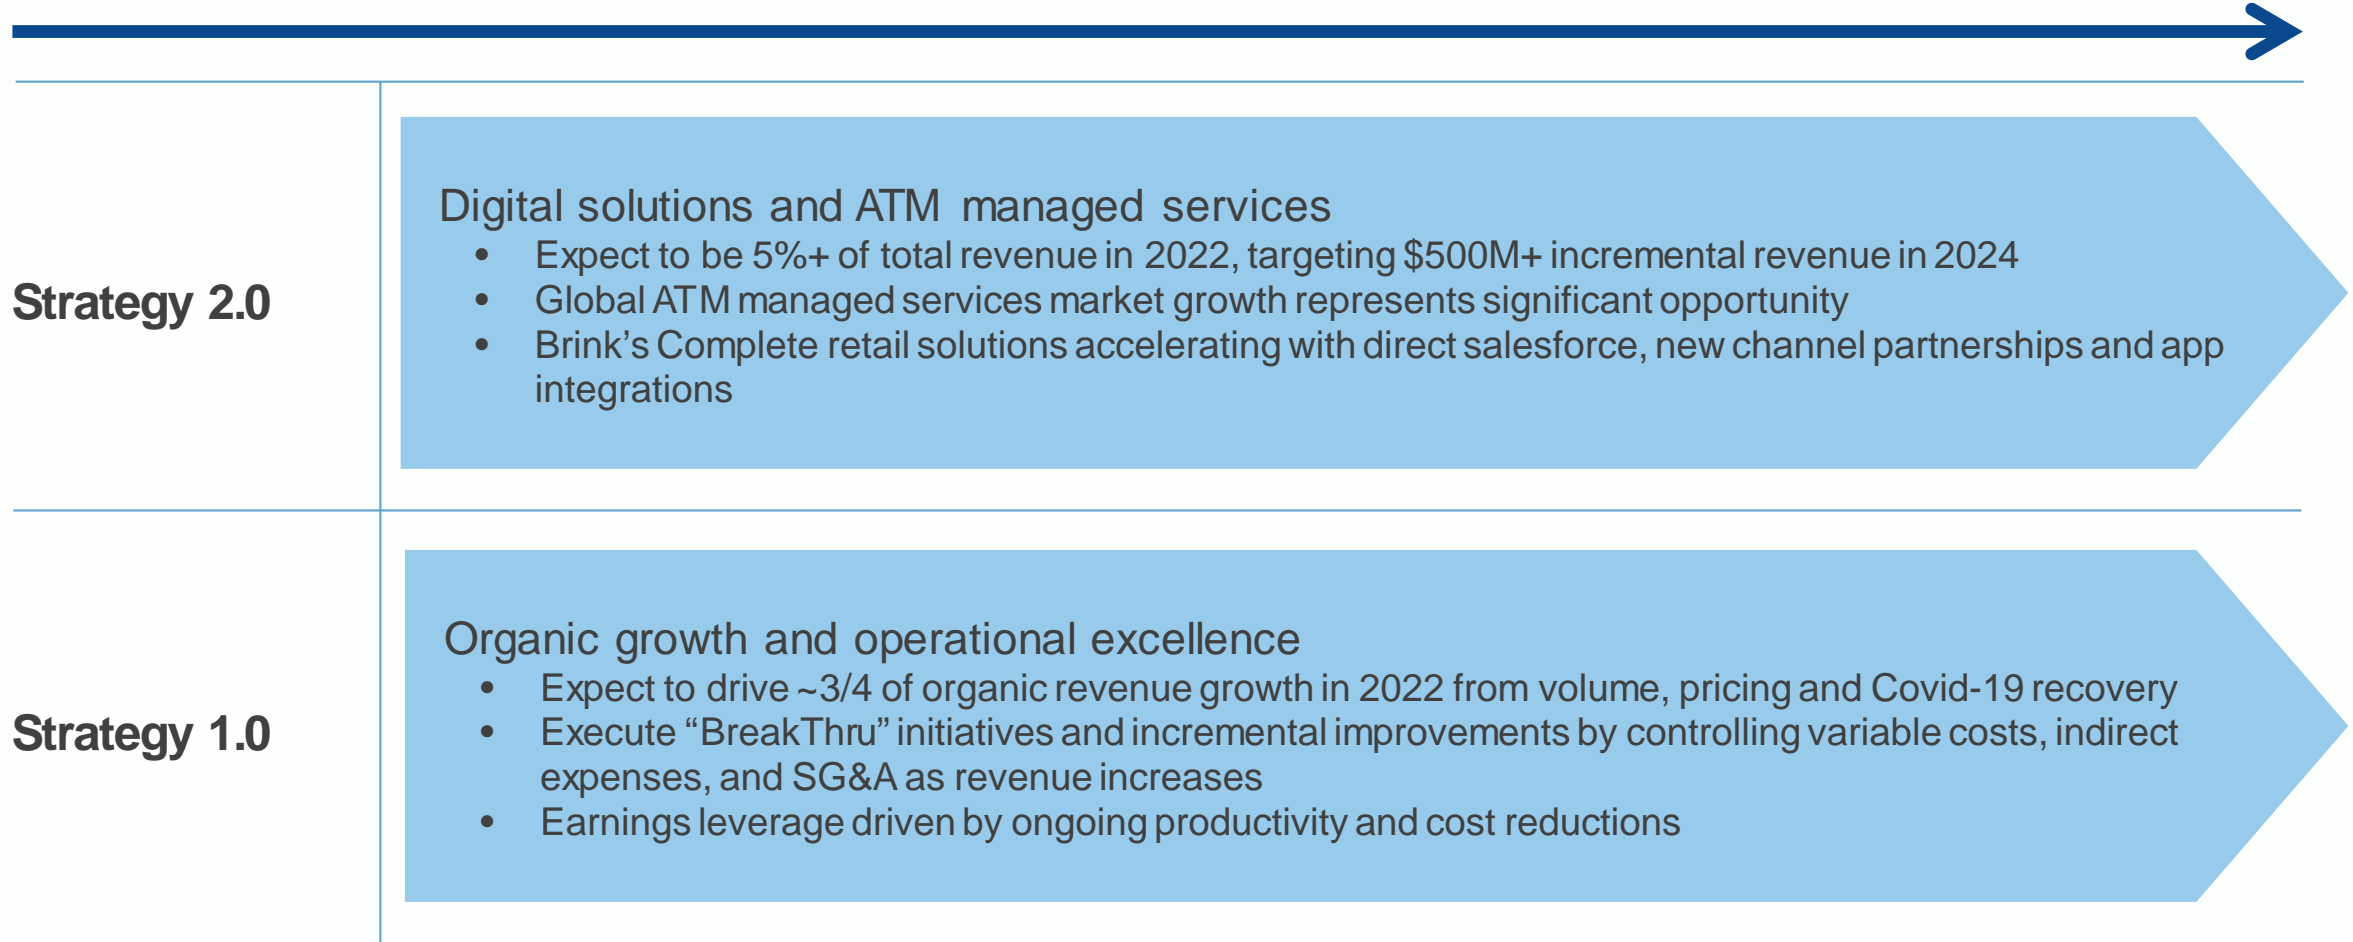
Strategy 2.0

Digital solutions and ATM managed services

- Expect to be 5%+ of total revenue in 2022, targeting \$500M+ incremental revenue in 2024
- Global ATM managed services market growth represents significant opportunity
- Brink’s Complete retail solutions accelerating with direct salesforce, new channel partnerships and app integrations

Strategy 1.0

Organic growth and operational excellence

- Expect to drive ~3/4 of organic revenue growth in 2022 from volume, pricing and Covid-19 recovery
- Execute “BreakThru” initiatives and incremental improvements by controlling variable costs, indirect expenses, and SG&A as revenue increases
- Earnings leverage driven by ongoing productivity and cost reductions